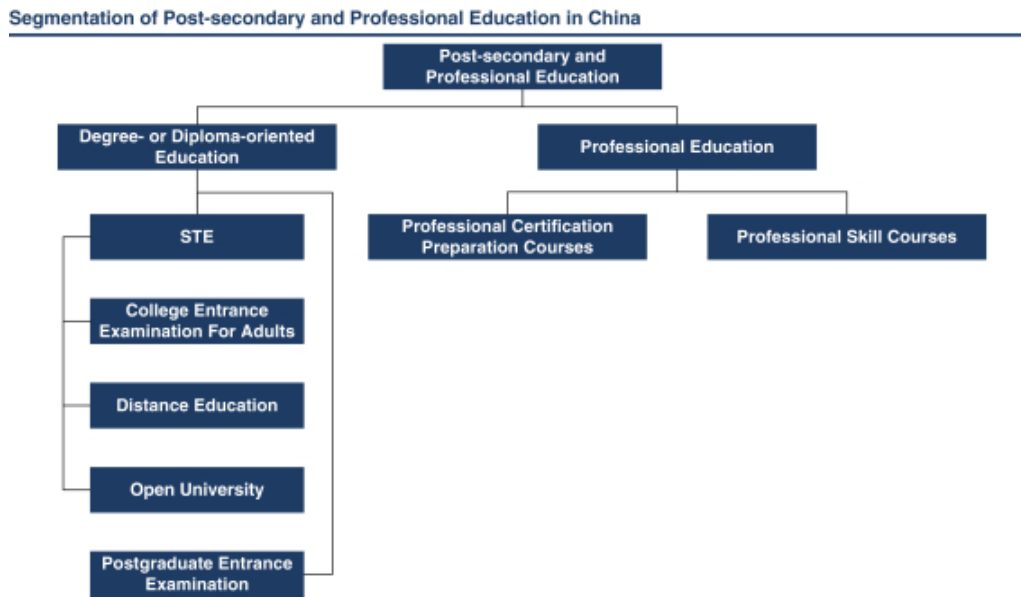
Segmentation of Post-secondary and Professional Education in China

Post-secondary and Professional Education

Degree- or Diploma-oriented Education

Professional Education

STE

College Entrance Examination For Adults

Distance Education

Open University

Postgraduate Entrance Examination

Professional Certification Preparation Courses

Professional Skill Courses